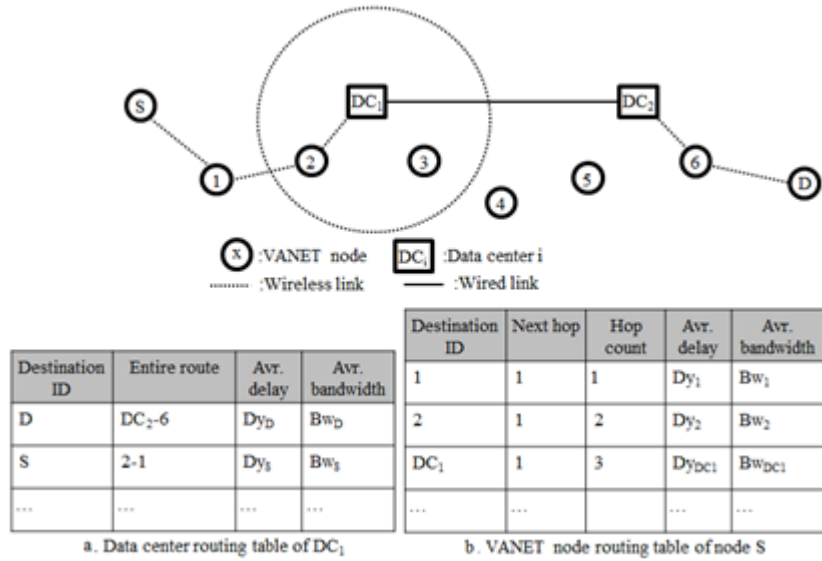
S
1
2
DC$_1$
3
4
5
DC$_2$
6
D

x :VANET node DC$_i$ :Data center i
:Wireless link :Wired link

| Destination ID | Entire route | Avr. delay | Avr. bandwidth |
|---|---|---|---|
| D | DC$_2$-6 | Dy$_D$ | Bw$_D$ |
| S | 2-1 | Dy$_S$ | Bw$_S$ |
| ... | ... | ... | ... |

a. Data center routing table of DC$_1$

| Destination ID | Next hop | Hop count | Avr. delay | Avr. bandwidth |
|---|---|---|---|---|
| 1 | 1 | 1 | Dy$_1$ | Bw$_1$ |
| 2 | 1 | 2 | Dy$_2$ | Bw$_2$ |
| DC$_1$ | 1 | 3 | Dy$_{DC1}$ | Bw$_{DC1}$ |
| ... | ... | | ... | ... |

b. VANET node routing table of node S